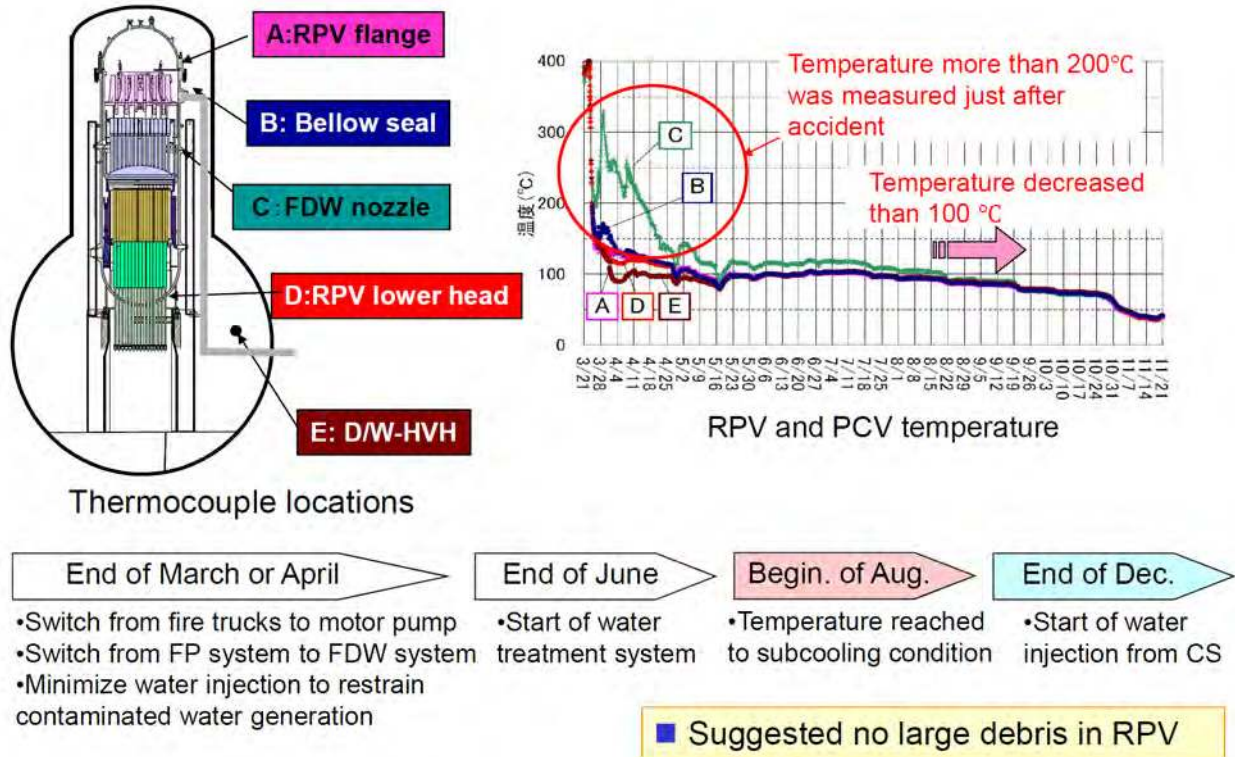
A:RPV flange

B: Bellow seal

C：FDW nozzle

D:RPV lower head

E: D/W-HVH

Thermocouple locations

Temperature more than 200℃ was measured just after accident

Temperature decreased than 100 ℃

400
300
200
100
0

温度(℃)

C
B
A D E

3/21 3/28 4/4 4/11 4/18 4/25 5/2 5/9 5/16 5/23 5/30 6/6 6/13 6/20 6/27 7/4 7/11 7/18 7/25 8/1 8/8 8/15 8/22 8/29 9/5 9/12 9/19 9/26 10/3 10/10 10/17 10/24 10/31 11/7 11/14 11/21

RPV and PCV temperature

End of March or April
•Switch from fire trucks to motor pump
•Switch from FP system to FDW system
•Minimize water injection to restrain contaminated water generation

End of June
•Start of water treatment system

Begin. of Aug.
•Temperature reached to subcooling condition

End of Dec.
•Start of water injection from CS

Suggested no large debris in RPV